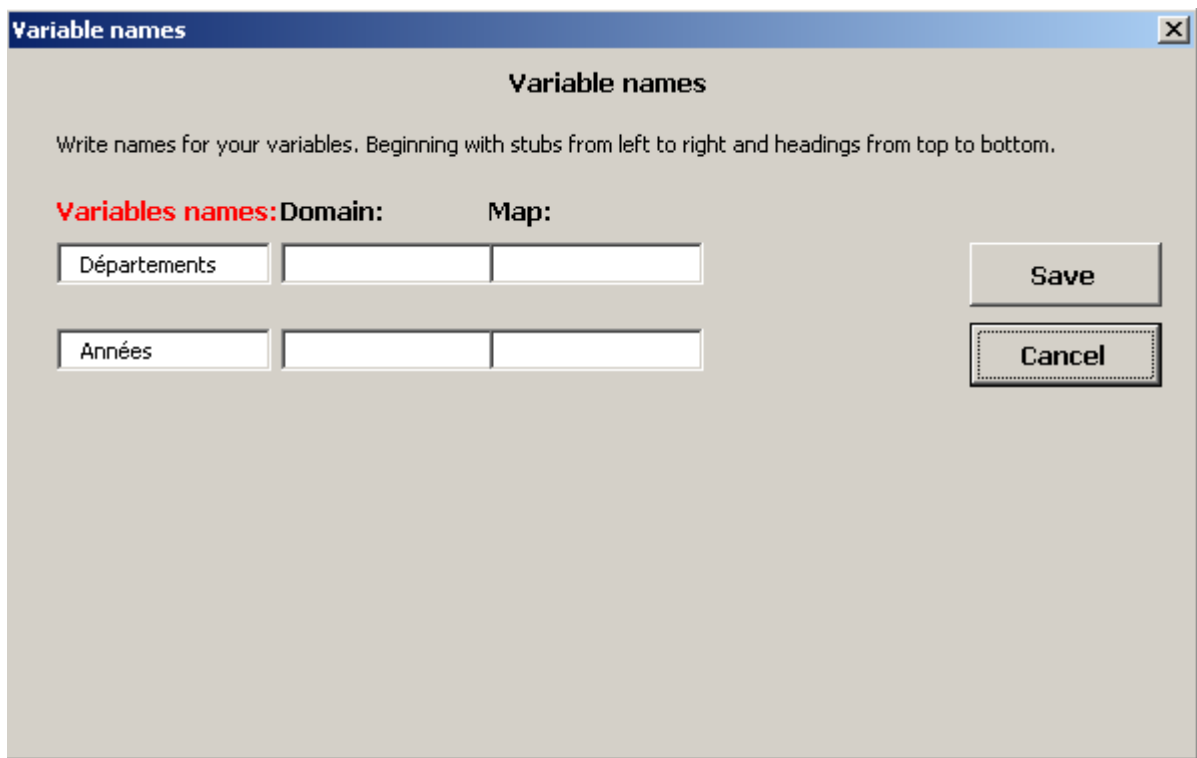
Variable names

Variable names

Write names for your variables. Beginning with stubs from left to right and headings from top to bottom.

Variables names: Domain: Map:

Départements

Années

Save

Cancel